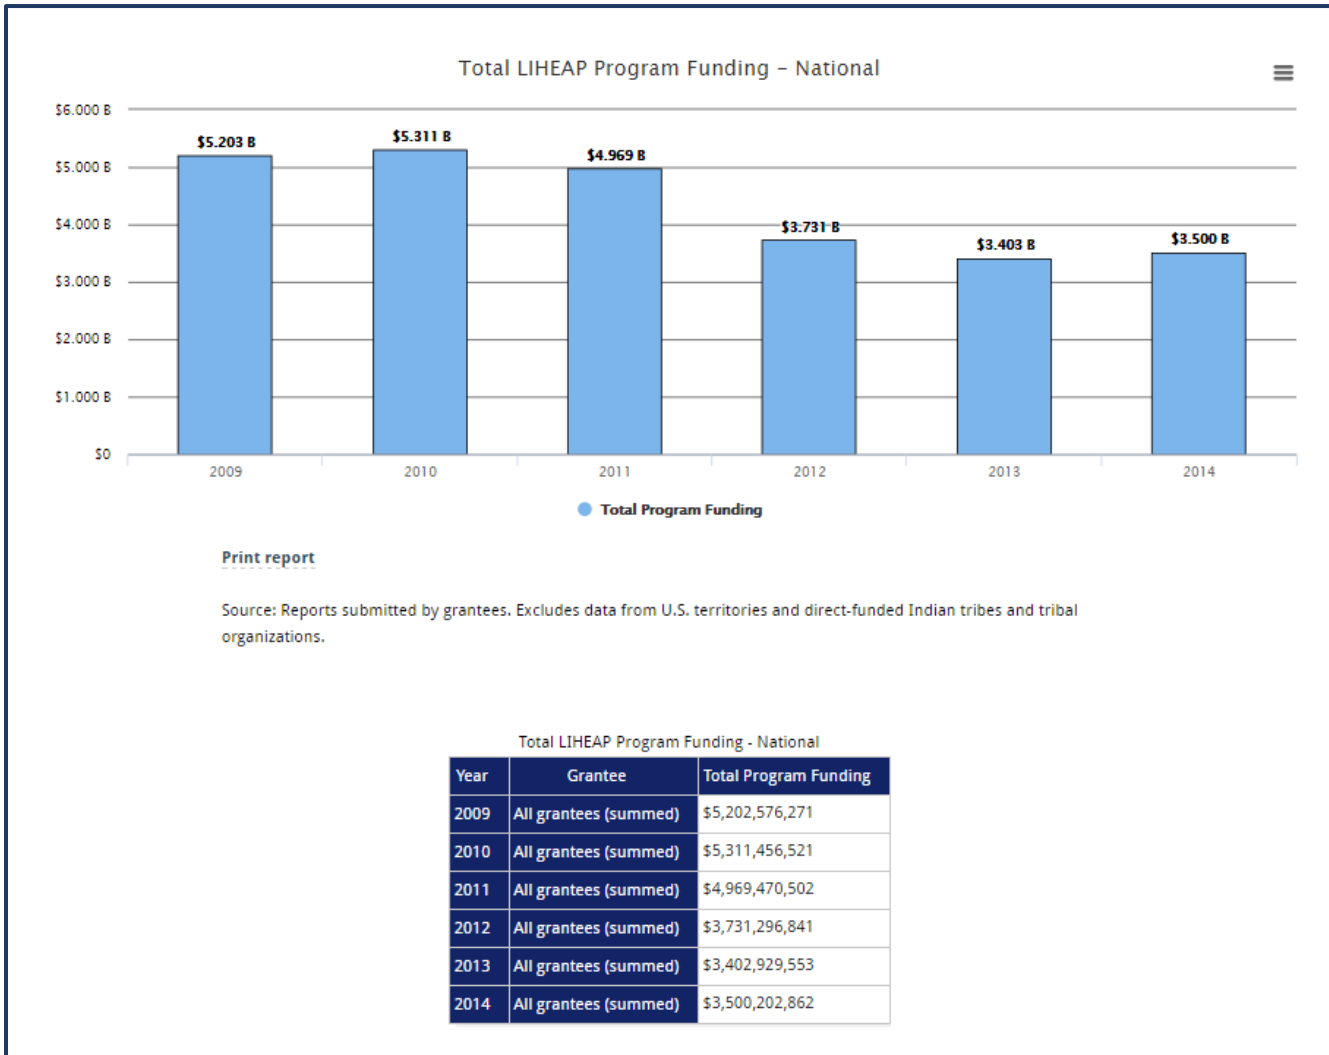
Total LIHEAP Program Funding – National

$6.000 B
$5.000 B
$4.000 B
$3.000 B
$2.000 B
$1.000 B
$0

$5.203 B
$5.311 B
$4.969 B
$3.731 B
$3.403 B
$3.500 B

2009
2010
2011
2012
2013
2014

Total Program Funding

Print report

Source: Reports submitted by grantees. Excludes data from U.S. territories and direct-funded Indian tribes and tribal organizations.

Total LIHEAP Program Funding - National

| Year | Grantee | Total Program Funding |
|---|---|---|
| 2009 | All grantees (summed) | $5,202,576,271 |
| 2010 | All grantees (summed) | $5,311,456,521 |
| 2011 | All grantees (summed) | $4,969,470,502 |
| 2012 | All grantees (summed) | $3,731,296,841 |
| 2013 | All grantees (summed) | $3,402,929,553 |
| 2014 | All grantees (summed) | $3,500,202,862 |